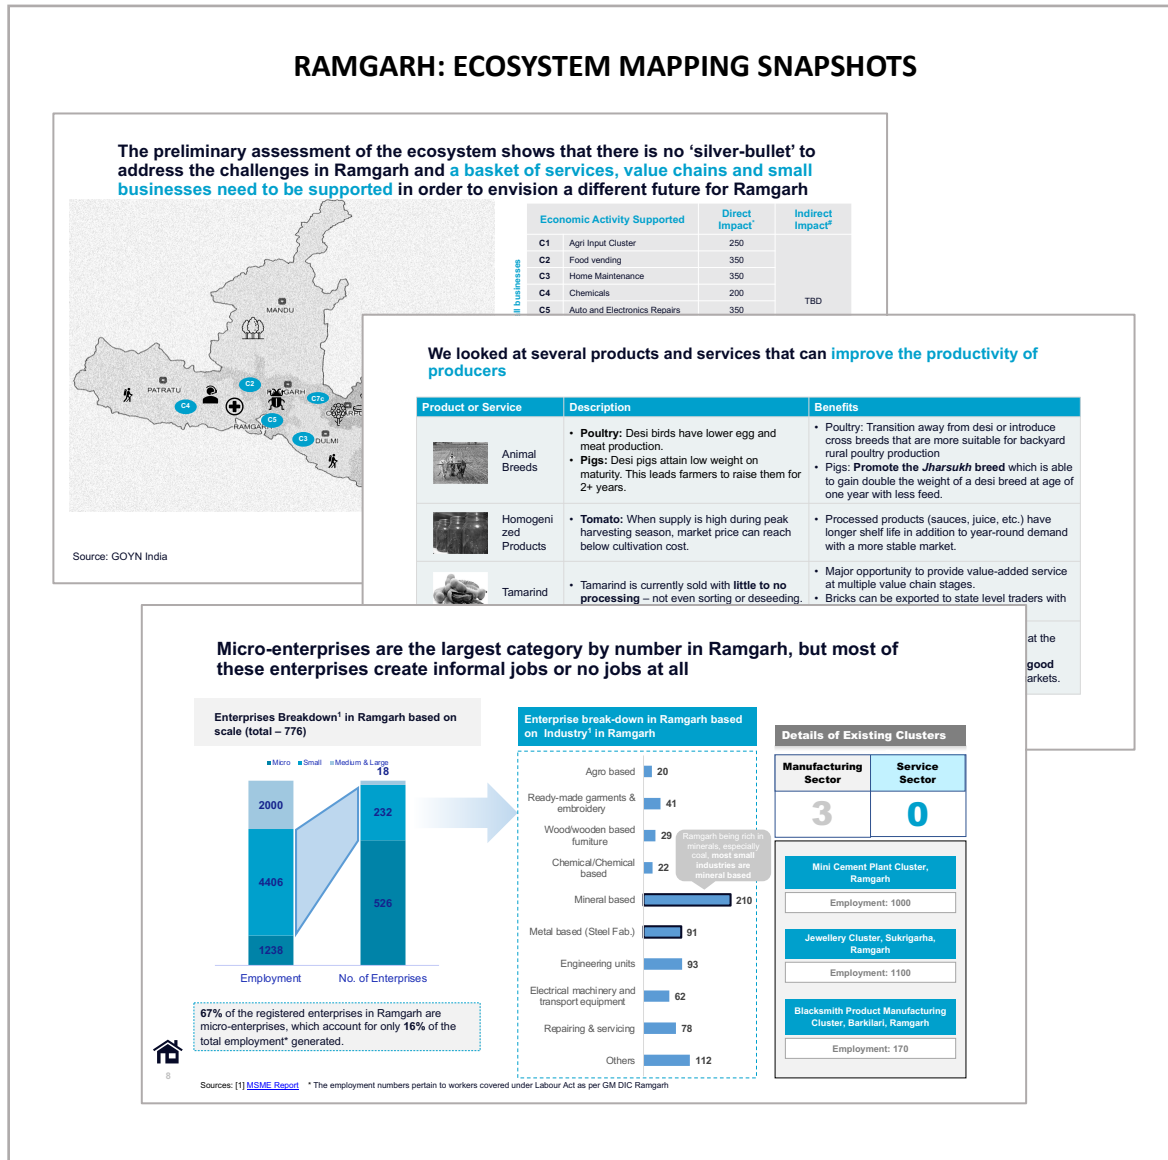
RAMGARH: ECOSYSTEM MAPPING SNAPSHOTS

The preliminary assessment of the ecosystem shows that there is no 'silver-bullet' to address the challenges in Ramgarh and a basket of services, value chains and small businesses need to be supported in order to envision a different future for Ramgarh

MANDU
PATRATU
RAMGARH
DULMI
C2 C4 C5 C3 C7c

Source: GOYN India

ll businesses

| | Economic Activity Supported | Direct Impact* | Indirect Impact# |
|---|---|---|---|
| C1 | Agri Input Cluster | 250 | |
| C2 | Food vending | 350 | |
| C3 | Home Maintenance | 350 | |
| C4 | Chemicals | 200 | TBD |
| C5 | Auto and Electronics Repairs | 350 | |

We looked at several products and services that can improve the productivity of producers

| Product or Service | Description | Benefits |
|---|---|---|
| Animal Breeds | • Poultry: Desi birds have lower egg and meat production. • Pigs: Desi pigs attain low weight on maturity. This leads farmers to raise them for 2+ years. | • Poultry: Transition away from desi or introduce cross breeds that are more suitable for backyard rural poultry production • Pigs: Promote the Jharsukh breed which is able to gain double the weight of a desi breed at age of one year with less feed. |
| Homogenized Products | • Tomato: When supply is high during peak harvesting season, market price can reach below cultivation cost. | • Processed products (sauces, juice, etc.) have longer shelf life in addition to year-round demand with a more stable market. |
| Tamarind | • Tamarind is currently sold with little to no processing – not even sorting or deseeding. | • Major opportunity to provide value-added service at multiple value chain stages. • Bricks can be exported to state level traders with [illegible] at the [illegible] good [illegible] arkets. |

Micro-enterprises are the largest category by number in Ramgarh, but most of these enterprises create informal jobs or no jobs at all

Enterprises Breakdown$^1$ in Ramgarh based on scale (total – 776)

Micro Small Medium & Large

18
2000
232
4406
526
1238
Employment
No. of Enterprises

67% of the registered enterprises in Ramgarh are micro-enterprises, which account for only 16% of the total employment* generated.

Enterprise break-down in Ramgarh based on Industry$^1$ in Ramgarh

Agro based 20
Ready-made garments & embroidery 41
Wood/wooden based furniture 29
Chemical/Chemical based 22
Mineral based 210
Metal based (Steel Fab.) 91
Engineering units 93
Electrical machinery and transport equipment 62
Repairing & servicing 78
Others 112

Ramgarh being rich in minerals, especially coal, most small industries are mineral based

Details of Existing Clusters

| Manufacturing Sector | Service Sector |
|---|---|
| 3 | 0 |

Mini Cement Plant Cluster, Ramgarh
Employment: 1000

Jewellery Cluster, Sukrigarha, Ramgarh
Employment: 1100

Blacksmith Product Manufacturing Cluster, Barkilari, Ramgarh
Employment: 170

8

Sources: [1] MSME Report * The employment numbers pertain to workers covered under Labour Act as per GM DIC Ramgarh